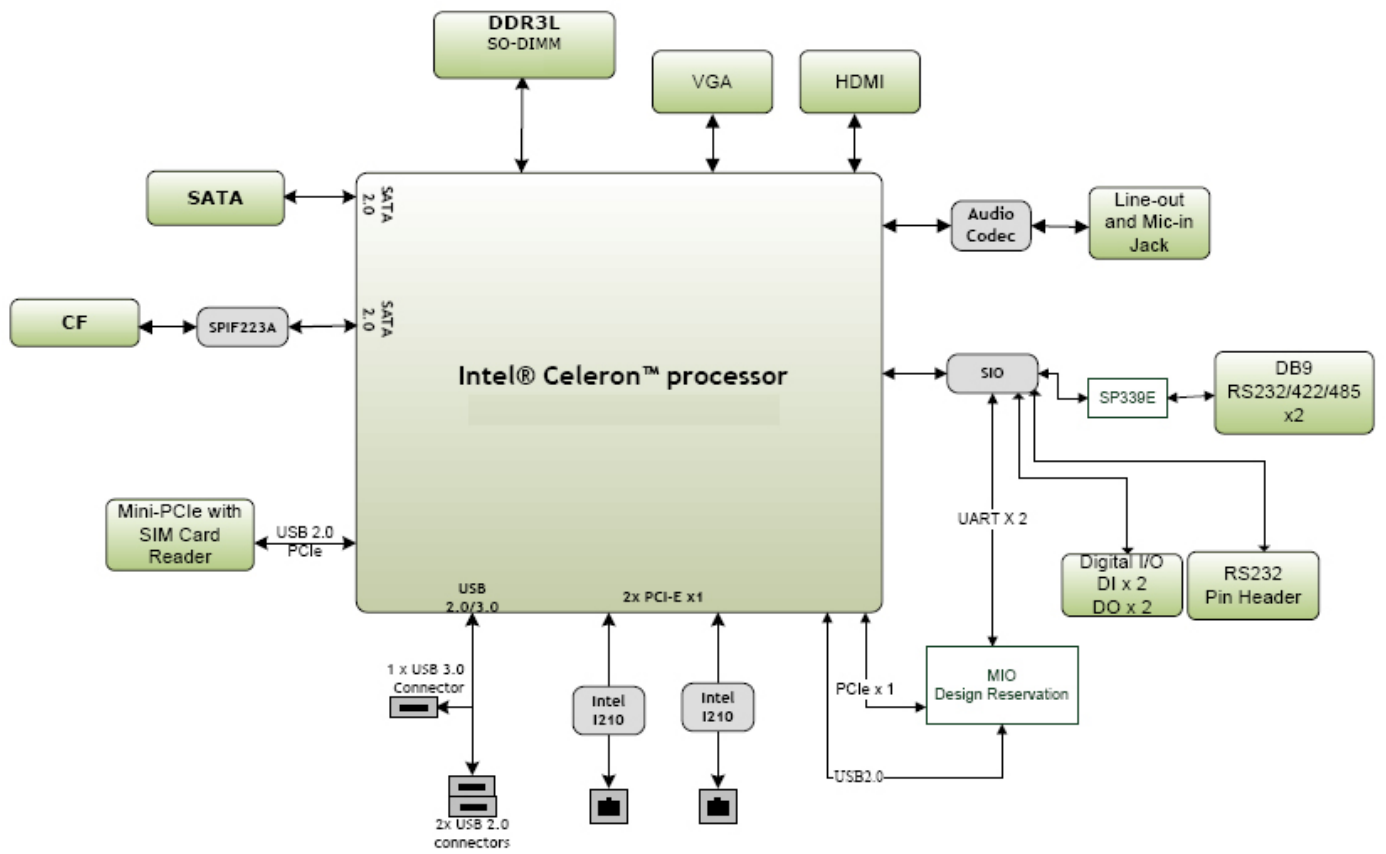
DDR3L
SO-DIMM

VGA

HDMI

SATA

SATA 2.0

Audio Codec

Line-out and Mic-in Jack

CF

SPIF223A

SATA 2.0

Intel® Celeron™ processor

SIO

SP339E

DB9
RS232/422/485
x2

UART X 2

Mini-PCIe with SIM Card Reader

USB 2.0
PCIe

Digital I/O
DI x 2
DO x 2

RS232
Pin Header

USB
2.0/3.0

2x PCI-E x1

1 x USB 3.0 Connector

Intel
I210

Intel
I210

PCIe x 1

MIO
Design Reservation

USB2.0

2x USB 2.0 connectors